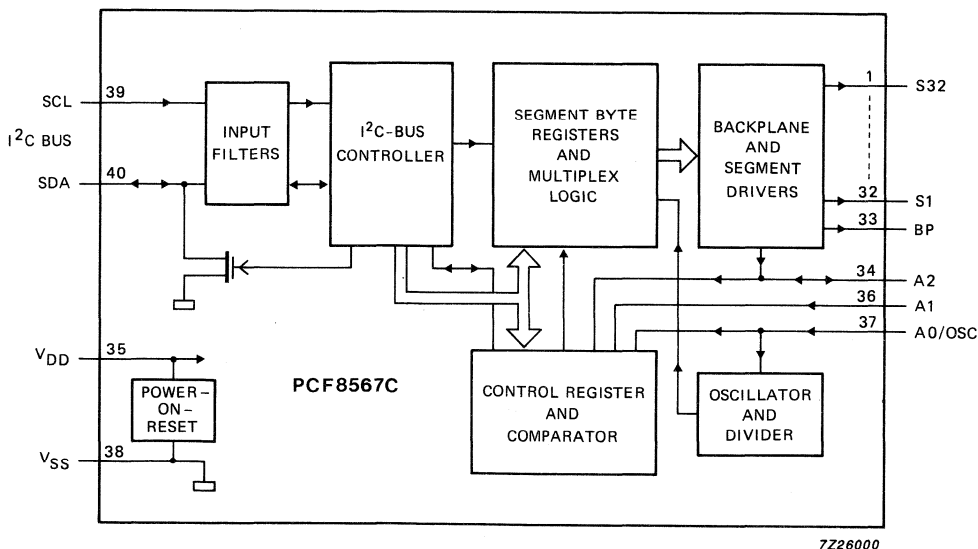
SCL
39
$I^2C$ BUS
SDA
40
INPUT FILTERS
$I^2C$-BUS CONTROLLER
SEGMENT BYTE REGISTERS AND MULTIPLEX LOGIC
BACKPLANE AND SEGMENT DRIVERS
1
S32
32
S1
33
BP
34
A2
36
A1
37
A0/OSC
$V_{DD}$
35
POWER-ON-RESET
PCF8567C
CONTROL REGISTER AND COMPARATOR
OSCILLATOR AND DIVIDER
$V_{SS}$
38
7Z26000